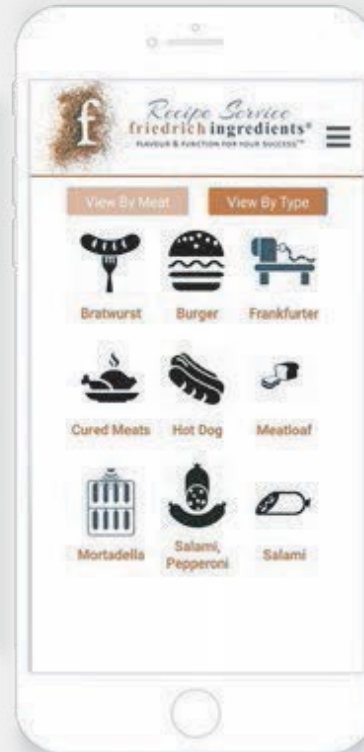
f
Recipe Service
friedrich ingredients®
FLAVOUR & FUNCTION FOR YOUR SUCCESS™

View By Meat
View By Type

Bratwurst
Burger
Frankfurter

Cured Meats
Hot Dog
Meatloaf

Mortadella
Salami, Pepperoni
Salami